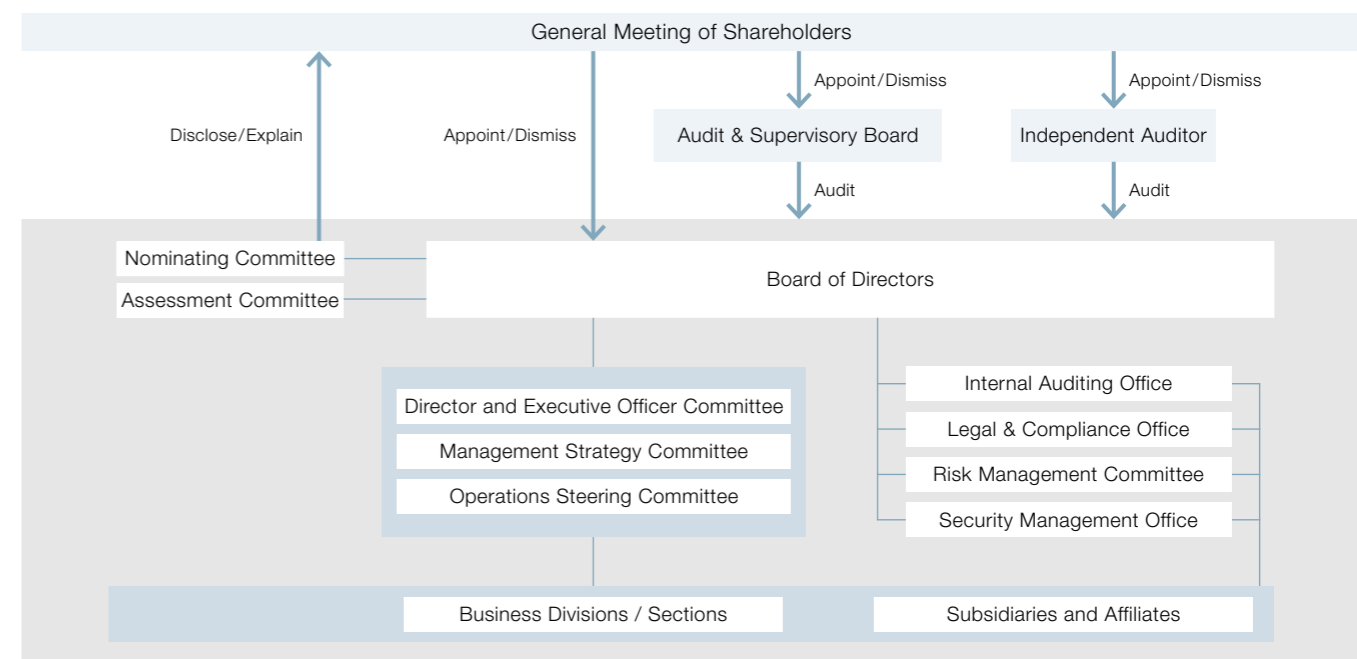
General Meeting of Shareholders

Appoint/Dismiss

Appoint/Dismiss

Disclose/Explain

Appoint/Dismiss

Audit & Supervisory Board

Independent Auditor

Audit

Audit

Nominating Committee

Assessment Committee

Board of Directors

Director and Executive Officer Committee

Management Strategy Committee

Operations Steering Committee

Internal Auditing Office

Legal & Compliance Office

Risk Management Committee

Security Management Office

Business Divisions / Sections

Subsidiaries and Affiliates